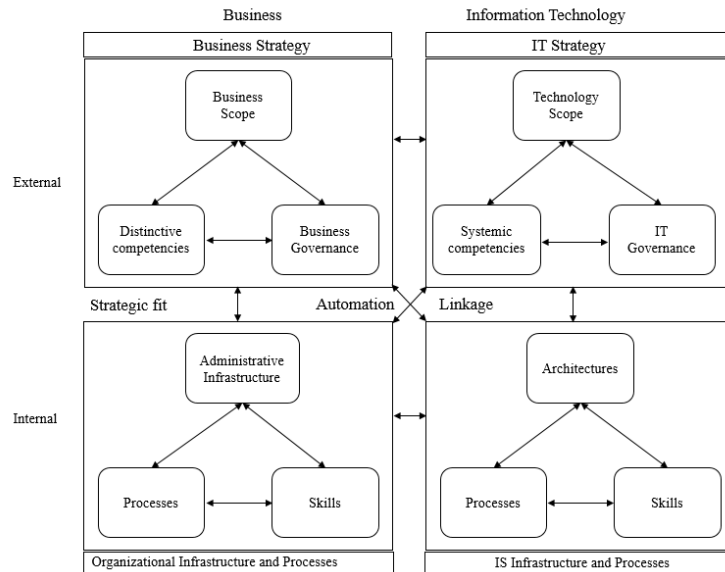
Business

Information Technology

Business Strategy

IT Strategy

External

Business Scope

Distinctive competencies

Business Governance

Technology Scope

Systemic competencies

IT Governance

Strategic fit

Automation

Linkage

Internal

Administrative Infrastructure

Processes

Skills

Architectures

Processes

Skills

Organizational Infrastructure and Processes

IS Infrastructure and Processes